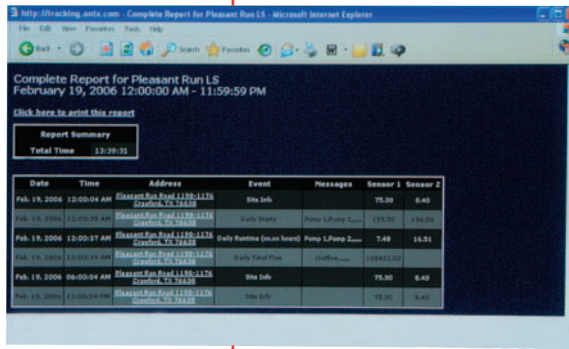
http://tracking.antx.com - Complete Report for Pleasant Run LS - Microsoft Internet Explorer

File Edit View Favorites Tools Help

Back Search Favorites

Complete Report for Pleasant Run LS
February 19, 2006 12:00:00 AM - 11:59:59 PM

Click here to print this report

| Report Summary | |
|---|---|
| Total Time | 13:39:31 |

| Date | Time | Address | Event | Messages | Sensor 1 | Sensor 2 |
|---|---|---|---|---|---|---|
| Feb. 19, 2006 | 12:00:04 AM | Pleasant Run Road 1198-1176 Crawford, TX 76638 | Site Info | | 75.30 | 8.40 |
| Feb. 19, 2006 | 12:00:35 AM | Pleasant Run Road 1198-1176 Crawford, TX 76638 | Daily Starts | Pump 1,Pump 2,... | 195.00 | 196.00 |
| Feb. 19, 2006 | 12:00:37 AM | Pleasant Run Road 1198-1176 Crawford, TX 76638 | Daily Runtime (m.mm hours) | Pump 1,Pump 2,... | 7.48 | 16.51 |
| Feb. 19, 2006 | 12:00:39 AM | Pleasant Run Road 1198-1176 Crawford, TX 76638 | Daily Total Flow | Outflow,... | 158412.00 | |
| Feb. 19, 2006 | 06:00:04 AM | Pleasant Run Road 1198-1176 Crawford, TX 76638 | Site Info | | 75.30 | 8.40 |
| Feb. 19, 2006 | 12:00:04 PM | Pleasant Run Road 1198-1176 Crawford, TX 76638 | Site Info | | 75.30 | 8.41 |